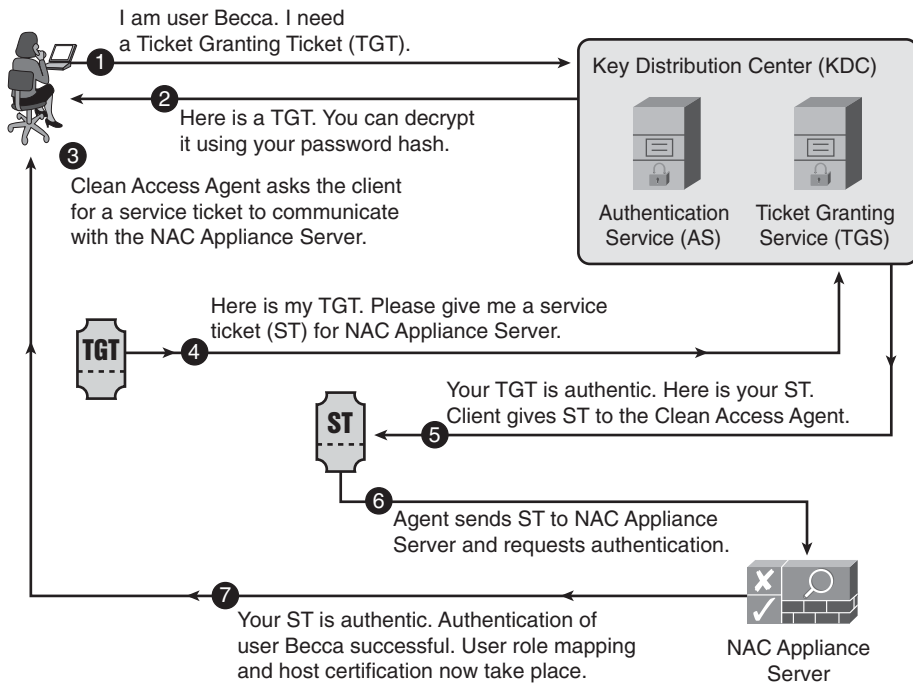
I am user Becca. I need a Ticket Granting Ticket (TGT).

1

Key Distribution Center (KDC)

2

Here is a TGT. You can decrypt it using your password hash.

3

Clean Access Agent asks the client for a service ticket to communicate with the NAC Appliance Server.

Authentication Service (AS)

Ticket Granting Service (TGS)

Here is my TGT. Please give me a service ticket (ST) for NAC Appliance Server.

TGT

4

Your TGT is authentic. Here is your ST. Client gives ST to the Clean Access Agent.

ST

5

6

Agent sends ST to NAC Appliance Server and requests authentication.

7

Your ST is authentic. Authentication of user Becca successful. User role mapping and host certification now take place.

NAC Appliance Server